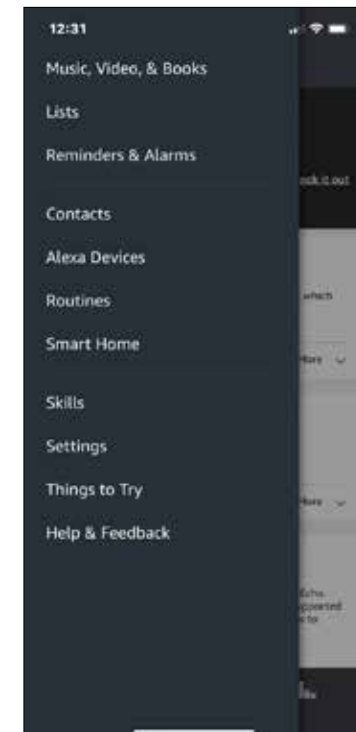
12:31

Music, Video, & Books

Lists

Reminders & Alarms

Contacts

Alexa Devices

Routines

Smart Home

Skills

Settings

Things to Try

Help & Feedback

ock it out

which

More

More

Echo
pported
to